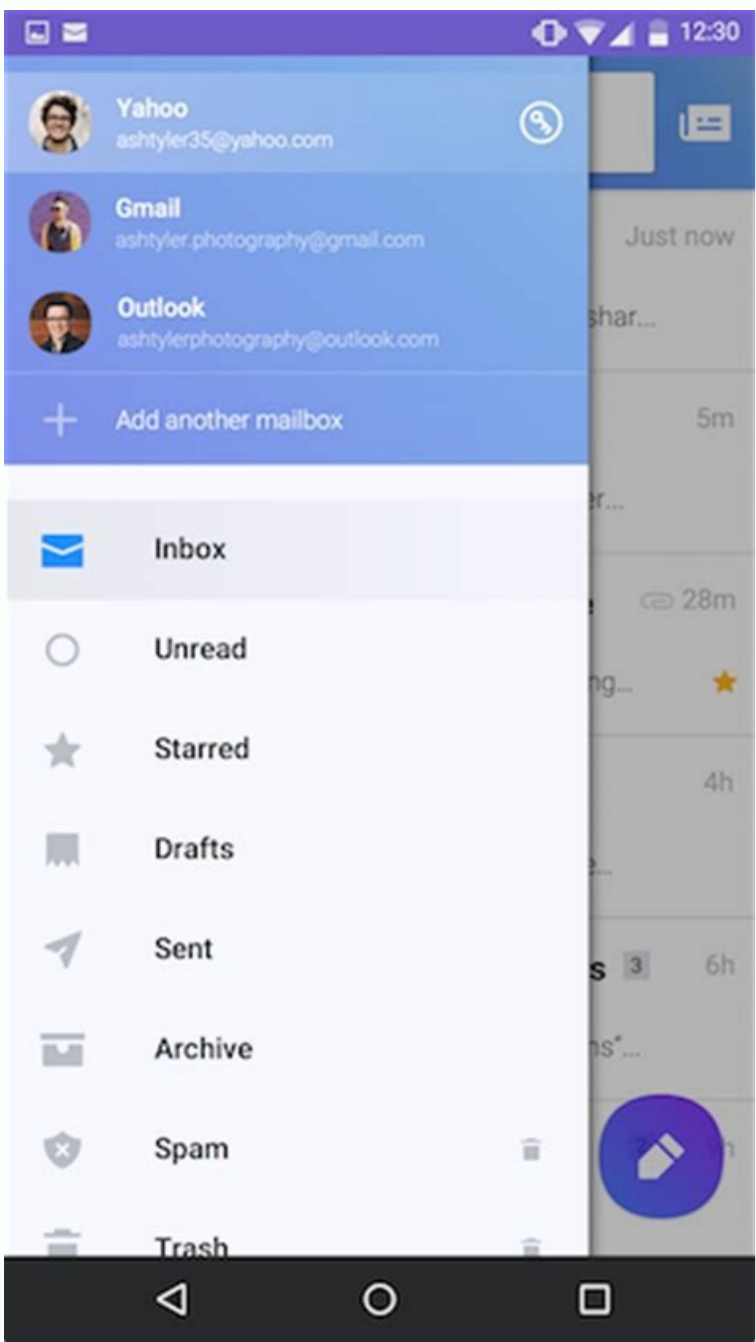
12:30

Yahoo
ashtyler35@yahoo.com

Gmail
ashtyler.photography@gmail.com

Outlook
ashtylerphotography@outlook.com

Add another mailbox

Just now
shar...
5m
er...
28m
ng...
4h
s 3 6h
ns"...

Inbox
Unread
Starred
Drafts
Sent
Archive
Spam
Trash